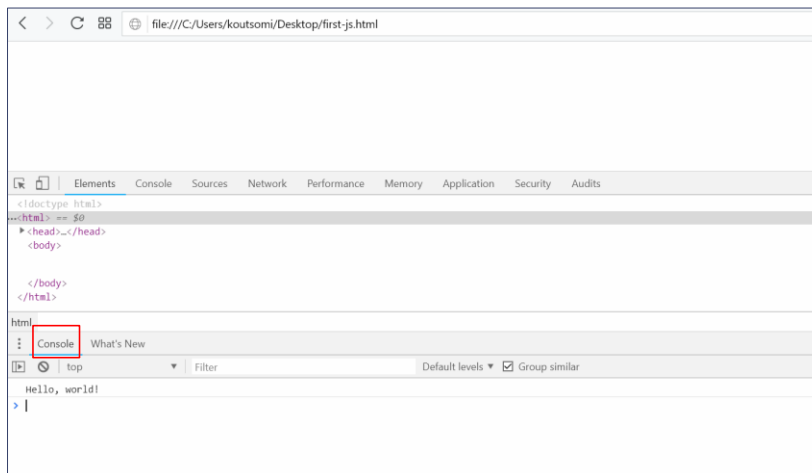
file:///C:/Users/koutsomi/Desktop/first-js.html

Elements Console Sources Network Performance Memory Application Security Audits

<!doctype html>
...<html> == $0
▶<head>…</head>
<body>

</body>
</html>

html

Console What's New

top ▼ Filter Default levels ▼ ☑ Group similar

Hello, world!
>